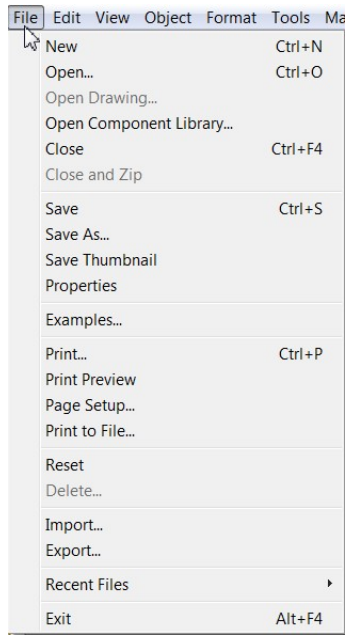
File Edit View Object Format Tools Ma

New Ctrl+N
Open... Ctrl+O
Open Drawing...
Open Component Library...
Close Ctrl+F4
Close and Zip

Save Ctrl+S
Save As...
Save Thumbnail
Properties

Examples...

Print... Ctrl+P
Print Preview
Page Setup...
Print to File...

Reset
Delete...

Import...
Export...

Recent Files

Exit Alt+F4